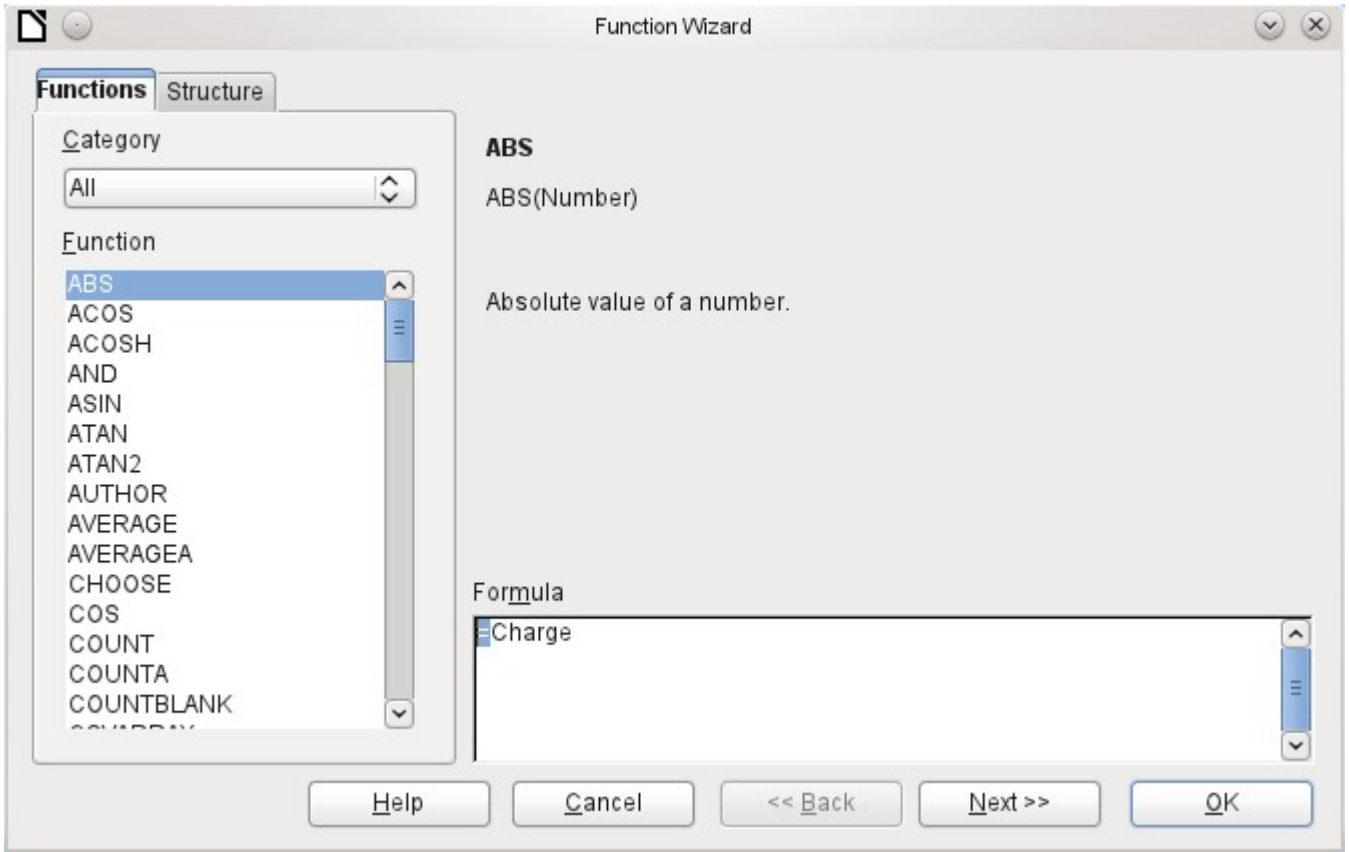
Function Wizard

Functions | Structure

Category

All

Function

ABS
ACOS
ACOSH
AND
ASIN
ATAN
ATAN2
AUTHOR
AVERAGE
AVERAGEA
CHOOSE
COS
COUNT
COUNTA
COUNTBLANK
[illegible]

ABS

ABS(Number)

Absolute value of a number.

Formula

=Charge

Help | Cancel | << Back | Next >> | OK